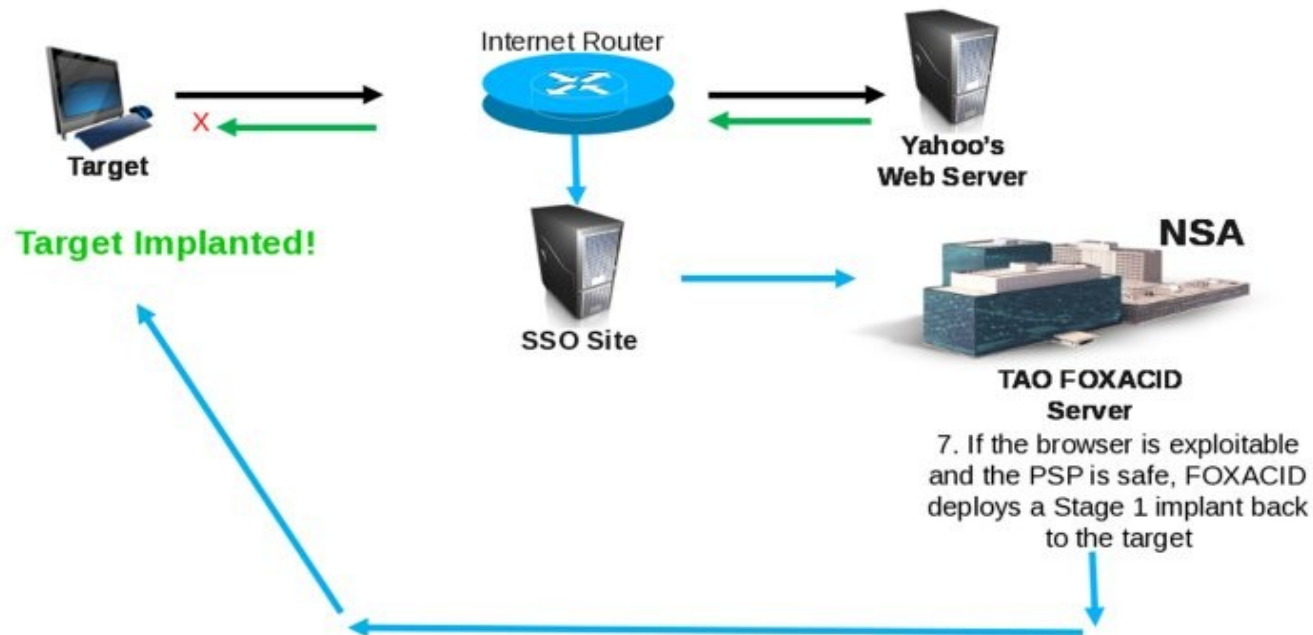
Internet Router

X

Target

Yahoo's Web Server

Target Implanted!

SSO Site

NSA

TAO FOXACID Server

7. If the browser is exploitable and the PSP is safe, FOXACID deploys a Stage 1 implant back to the target